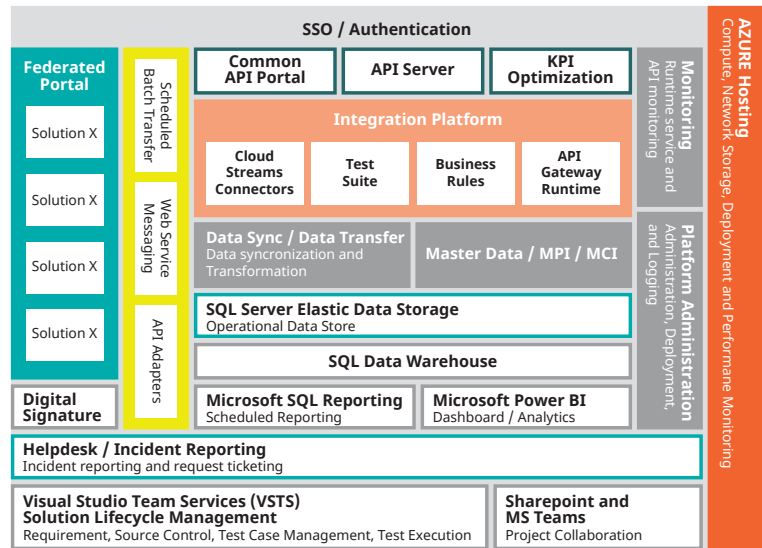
SSO / Authentication

AZURE Hosting
Compute, Network Storage, Deployment and Performane Monitoring

Federated Portal

Solution X

Solution X

Solution X

Solution X

Scheduled Batch Transfer

Web Service Messaging

API Adapters

Common API Portal

API Server

KPI Optimization

Integration Platform

Cloud Streams Connectors

Test Suite

Business Rules

API Gateway Runtime

Monitoring
Runtime service and API monitoring

Platform Administration
Administration, Deployment, and Logging

Data Sync / Data Transfer
Data syncronization and Transformation

Master Data / MPI / MCI

SQL Server Elastic Data Storage
Operational Data Store

SQL Data Warehouse

Digital Signature

Microsoft SQL Reporting
Scheduled Reporting

Microsoft Power BI
Dashboard / Analytics

Helpdesk / Incident Reporting
Incident reporting and request ticketing

Visual Studio Team Services (VSTS)
Solution Lifecycle Management
Requirement, Source Control, Test Case Management, Test Execution

Sharepoint and MS Teams
Project Collaboration